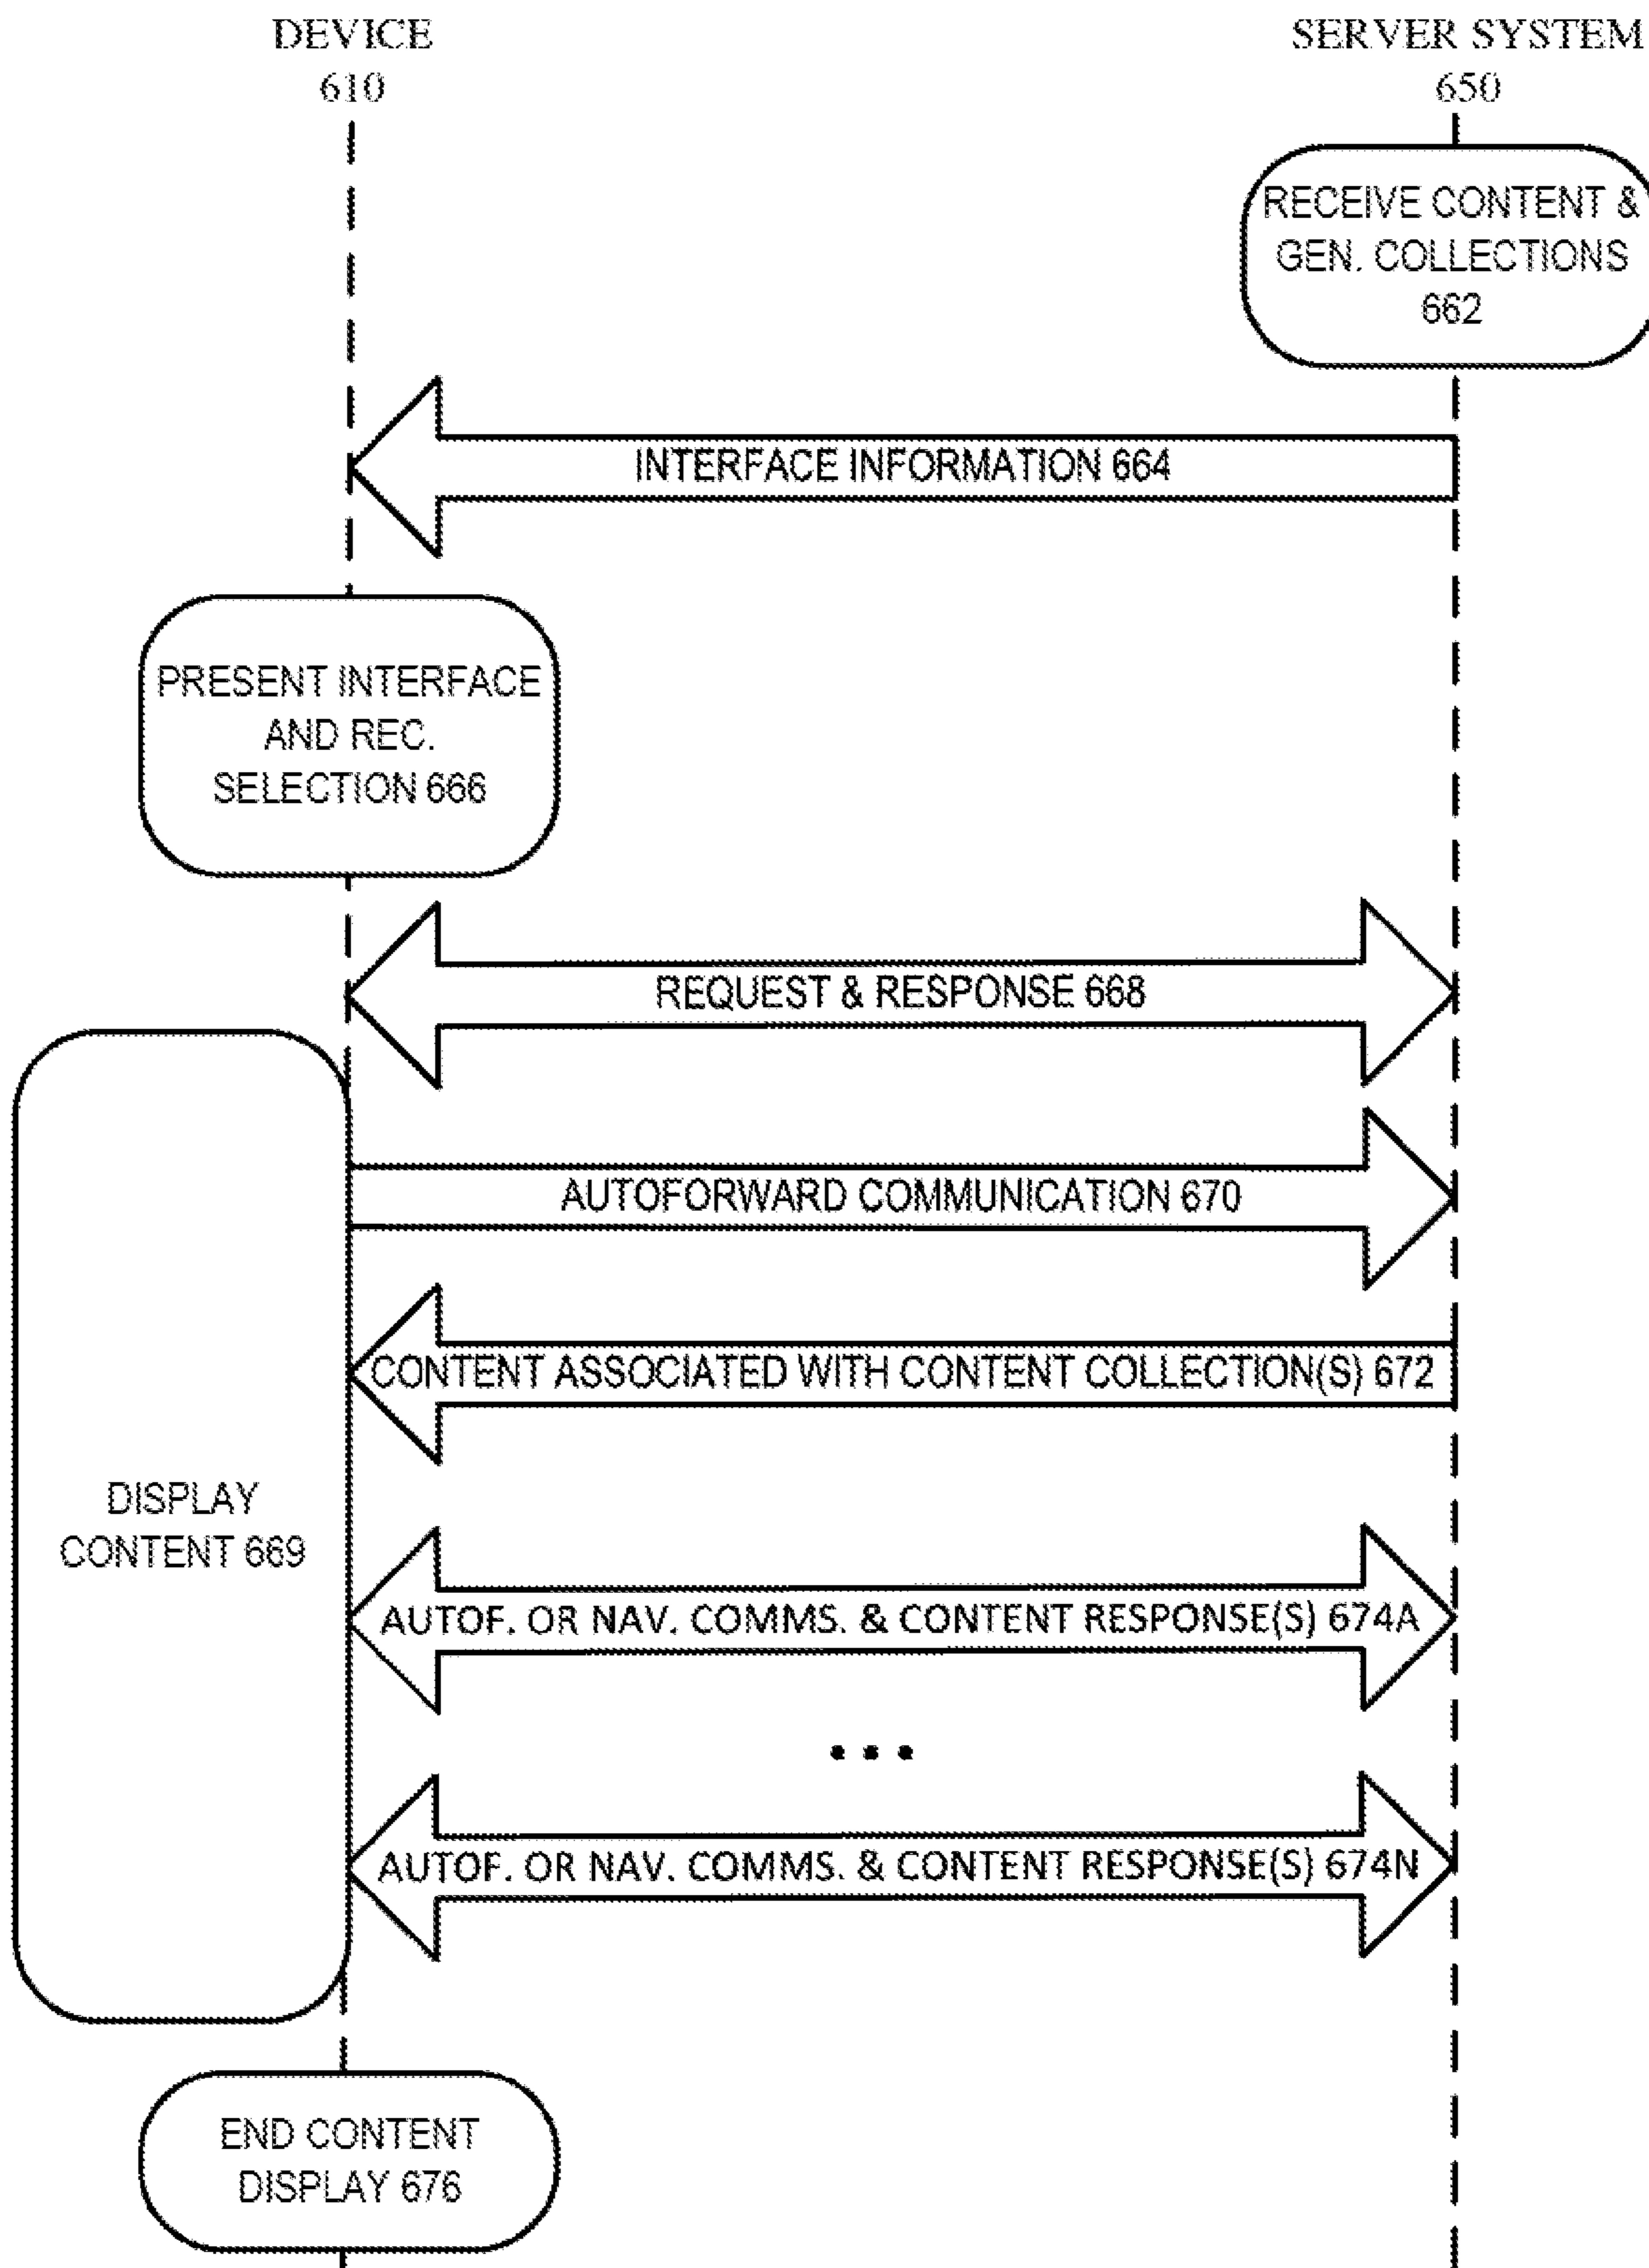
DEVICE
610

SERVER SYSTEM
650

RECEIVE CONTENT & GEN. COLLECTIONS 662

INTERFACE INFORMATION 664

PRESENT INTERFACE AND REC. SELECTION 666

REQUEST & RESPONSE 668

AUTOFORWARD COMMUNICATION 670

CONTENT ASSOCIATED WITH CONTENT COLLECTION(S) 672

DISPLAY CONTENT 669

AUTOF. OR NAV. COMMS. & CONTENT RESPONSE(S) 674A

• • •

AUTOF. OR NAV. COMMS. & CONTENT RESPONSE(S) 674N

END CONTENT DISPLAY 676